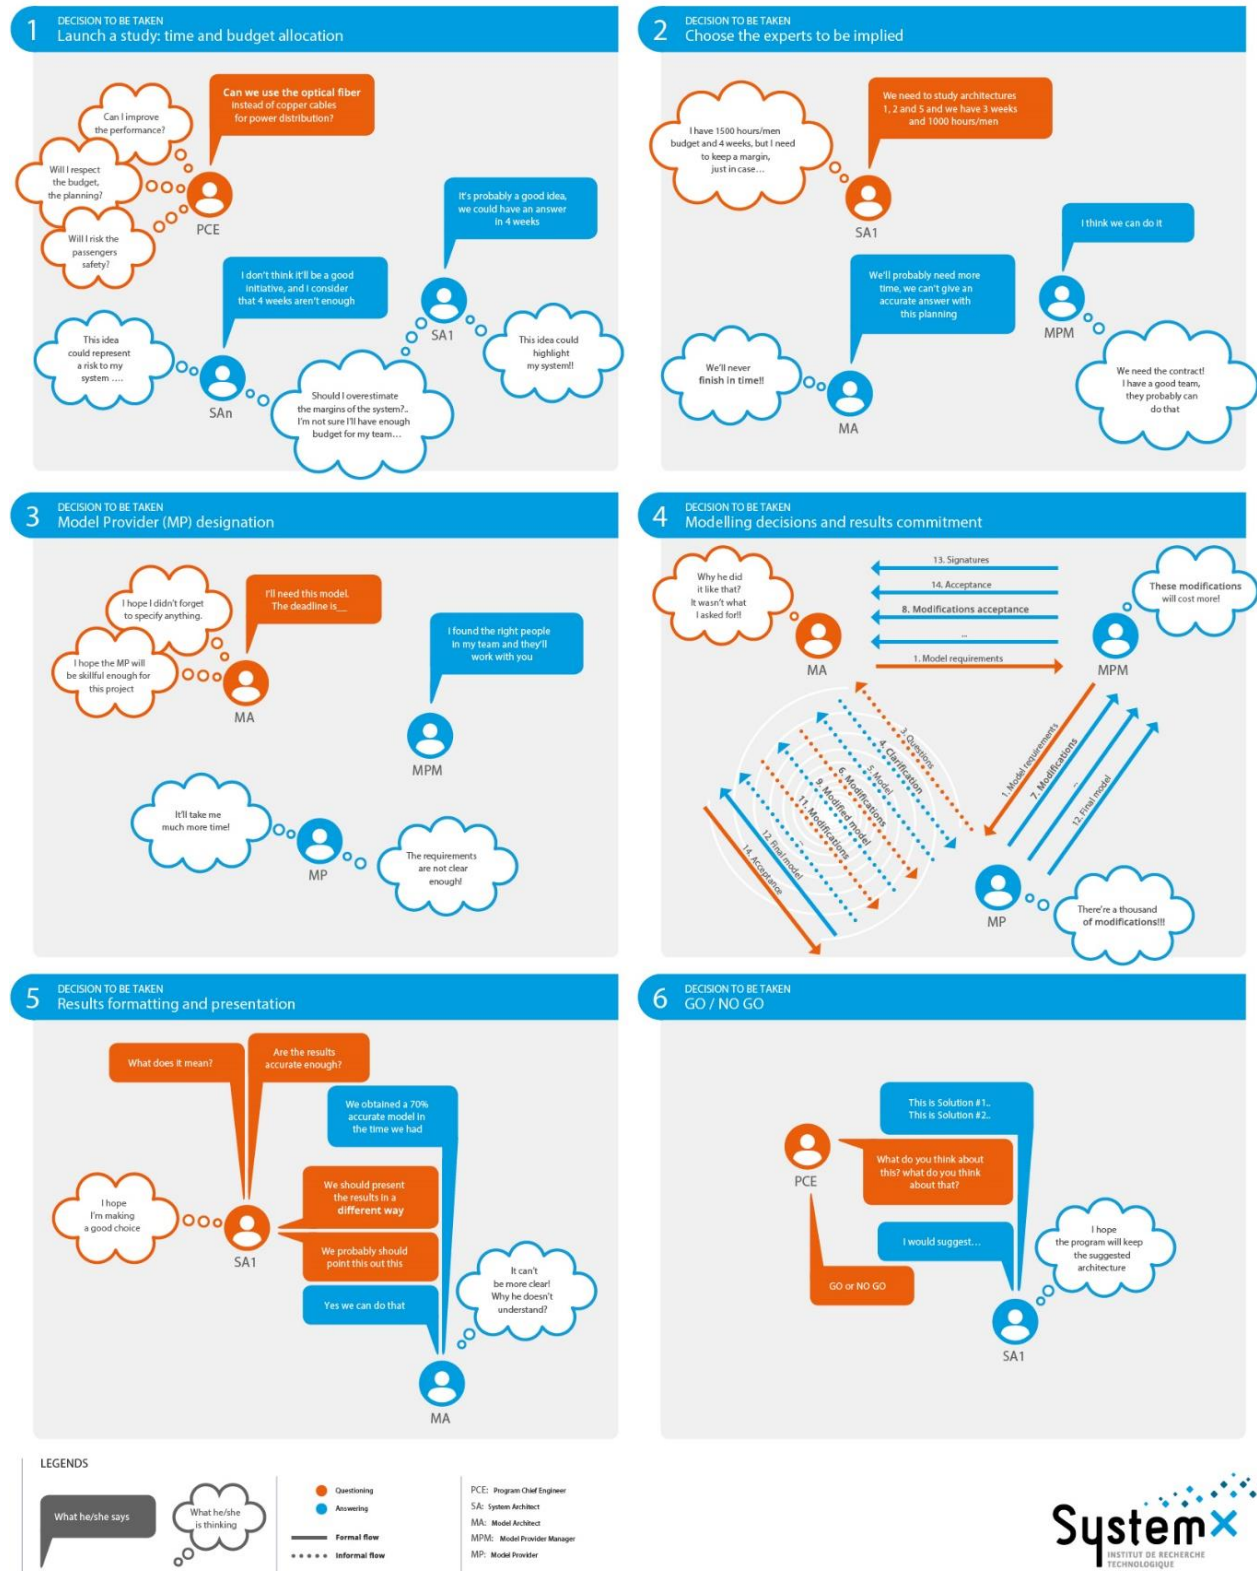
1 DECISION TO BE TAKEN
Launch a study: time and budget allocation

Can I improve the performance?

Can we use the optical fiber instead of copper cables for power distribution?

Will I respect the budget, the planning?

PCE

Will I risk the passengers safety?

It's probably a good idea, we could have an answer in 4 weeks

I don't think it'll be a good initiative, and I consider that 4 weeks aren't enough

SA1

This idea could represent a risk to my system ....

This idea could highlight my system!!

SAn

Should I overestimate the margins of the system?.. I'm not sure I'll have enough budget for my team....

2 DECISION TO BE TAKEN
Choose the experts to be implied

I have 1500 hours/men budget and 4 weeks, but I need to keep a margin, just in case...

We need to study architectures 1, 2 and 5 and we have 3 weeks and 1000 hours/men

SA1

I think we can do it

We'll probably need more time, we can't give an accurate answer with this planning

MPM

We'll never finish in time!!

We need the contract! I have a good team, they probably can do that

MA

3 DECISION TO BE TAKEN
Model Provider (MP) designation

I hope I didn't forget to specify anything.

I'll need this model. The deadline is__

I found the right people in my team and they'll work with you

I hope the MP will be skillful enough for this project

MA

MPM

It'll take me much more time!

MP

The requirements are not clear enough!

4 DECISION TO BE TAKEN
Modelling decisions and results commitment

Why he did it like that? It wasn't what I asked for!!

13. Signatures
14. Acceptance
8. Modifications acceptance
...
1. Model requirements

These modifications will cost more!

MA

MPM

3. Questions
4. Clarification
5. Model
6. Modifications
9. Modified model
11. Modifications
12. Final model
14. Acceptance

1. Model requirements
7. Modifications
...
12. Final model

MP

There're a thousand of modifications!!!

5 DECISION TO BE TAKEN
Results formatting and presentation

What does it mean?

Are the results accurate enough?

We obtained a 70% accurate model in the time we had

I hope I'm making a good choice

We should present the results in a different way

SA1

We probably should point this out this

Yes we can do that

It can't be more clear! Why he doesn't understand?

MA

6 DECISION TO BE TAKEN
GO / NO GO

This is Solution #1.. This is Solution #2..

PCE

What do you think about this? what do you think about that?

I would suggest...

I hope the program will keep the suggested architecture

GO or NO GO

SA1

LEGENDS

What he/she says

What he/she is thinking

Questioning
Answering
Formal flow
Informal flow

PCE: Program Chief Engineer
SA: System Architect
MA: Model Architect
MPM: Model Provider Manager
MP: Model Provider

SystemX
INSTITUT DE RECHERCHE TECHNOLOGIQUE